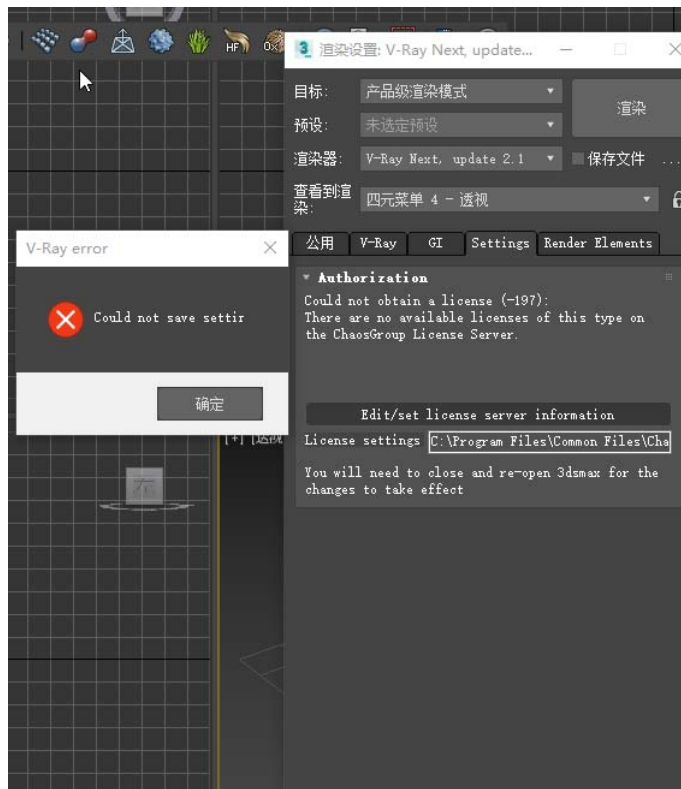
渲染设置: V-Ray Next, update...

目标: 产品级渲染模式

预设: 未选定预设

渲染

渲染器: V-Ray Next, update 2.1

保存文件

查看到渲染: 四元菜单 4 - 透视

公用 | V-Ray | GI | Settings | Render Elements

Authorization

Could not obtain a license (-197): There are no available licenses of this type on the ChaosGroup License Server.

Edit/set license server information

License settings C:\Program Files\Common Files\Cha

You will need to close and re-open 3dsmax for the changes to take effect

V-Ray error

Could not save settir

确定

HF

[+] [透视